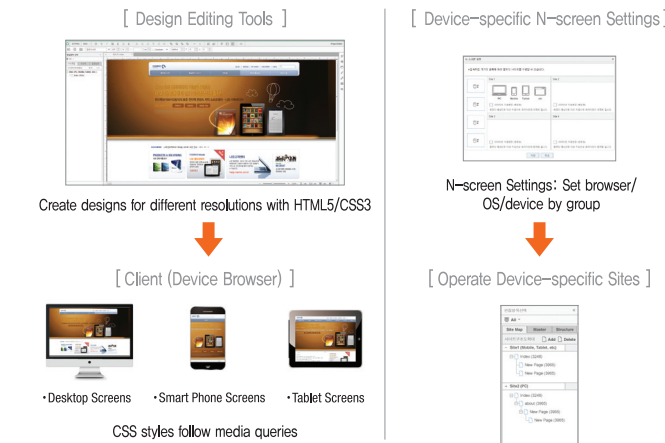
[ Design Editing Tools ]

Create designs for different resolutions with HTML5/CSS3

[ Client (Device Browser) ]

• Desktop Screens

• Smart Phone Screens

• Tablet Screens

CSS styles follow media queries

[ Device-specific N-screen Settings ]

N-screen Settings: Set browser/ OS/device by group

[ Operate Device-specific Sites ]

Site Map

Master

Structure

Add

Delete

Smrt (Mobile, Tablet, etc)

Index (3249)

New Page (3990)

New Page (3990)

Smrt (PC)

Index (3249)

about (3959)

New Page (3990)

New Page (3990)